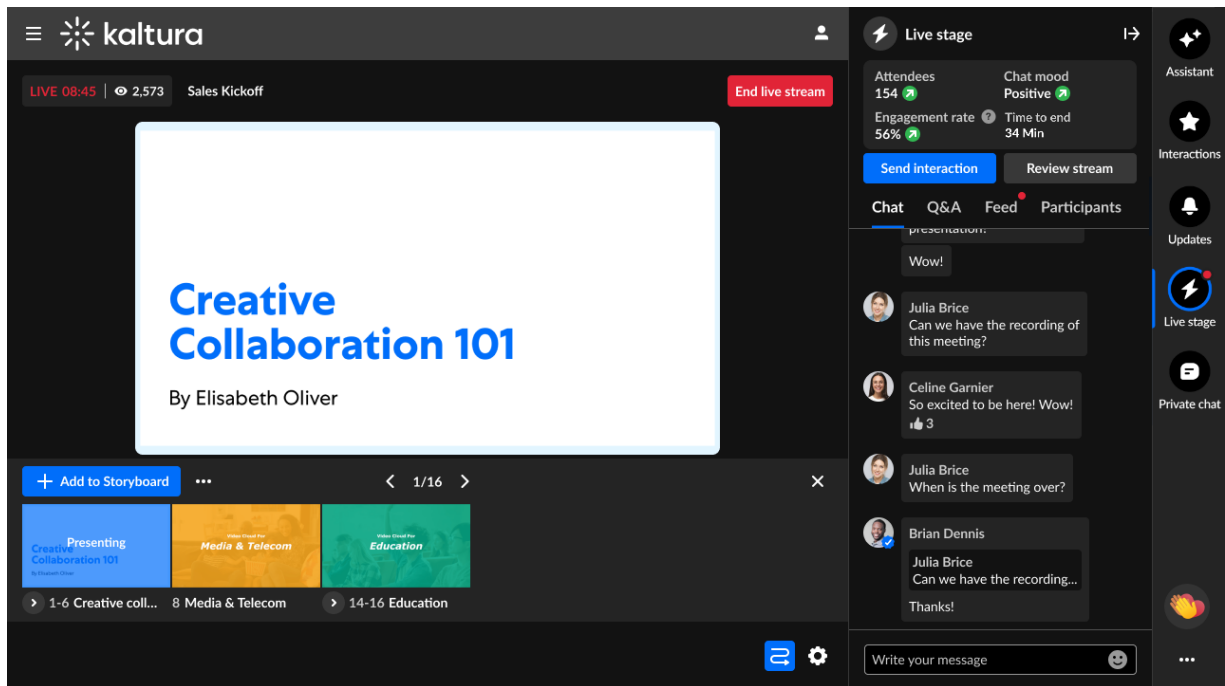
kaltura

LIVE 08:45 | 2,573 Sales Kickoff

End live stream

Creative Collaboration 101

By Elisabeth Oliver

Add to Storyboard ••• 1/16

Presenting
Creative Collaboration 101
By Elisabeth Oliver

Video Cloud For
Media & Telecom

Video Cloud For
Education

1-6 Creative coll... 8 Media & Telecom 14-16 Education

Live stage

Attendees
154

Chat mood
Positive

Engagement rate
56%

Time to end
34 Min

Send interaction
Review stream

Chat Q&A Feed Participants

presentation?

Wow!

Julia Brice
Can we have the recording of this meeting?

Celine Garnier
So excited to be here! Wow!
3

Julia Brice
When is the meeting over?

Brian Dennis
Julia Brice
Can we have the recording...
Thanks!

Write your message

Assistant
Interactions
Updates
Live stage
Private chat
•••